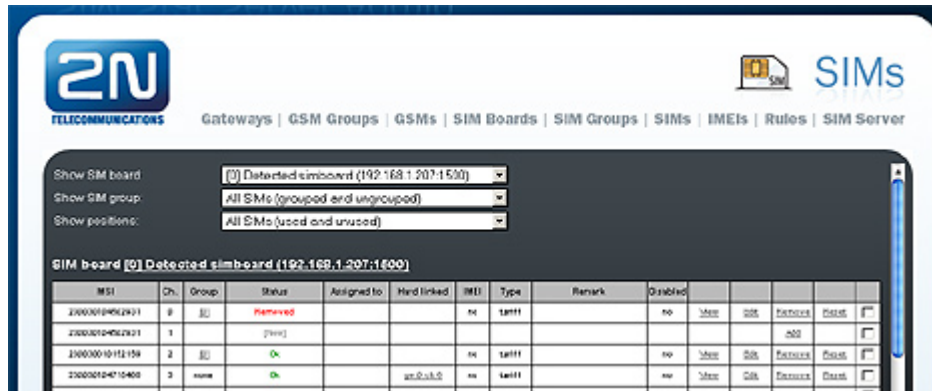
2N
TELECOMMUNICATIONS

SIM
SIMs

Gateways | GSM Groups | GSMs | SIM Boards | SIM Groups | SIMs | IMEIs | Rules | SIM Server

Show SIM board: [0] Detected simboard (192.168.1.207:1500)
Show SIM group: All SIMs (grouped and ungrouped)
Show positions: All SIMs (used and unused)

SIM board [0] Detected simboard (192.168.1.207:1500)

| MSI | Ch. | Group | Status | Assigned to | Hard linked | IMEI | Type | Remark | Disabled | | | | | |
|---|---|---|---|---|---|---|---|---|---|---|---|---|---|---|
| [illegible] | 0 | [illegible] | Removed | | | no | tariff | | no | View | Edit | Remove | Reset | |
| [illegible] | 1 | | [New] | | | | | | | | | Add | | |
| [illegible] | 2 | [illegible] | Ok | | | no | tariff | | no | View | Edit | Remove | Reset | |
| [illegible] | 3 | none | Ok | | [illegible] | no | tariff | | no | View | Edit | Remove | Reset | |